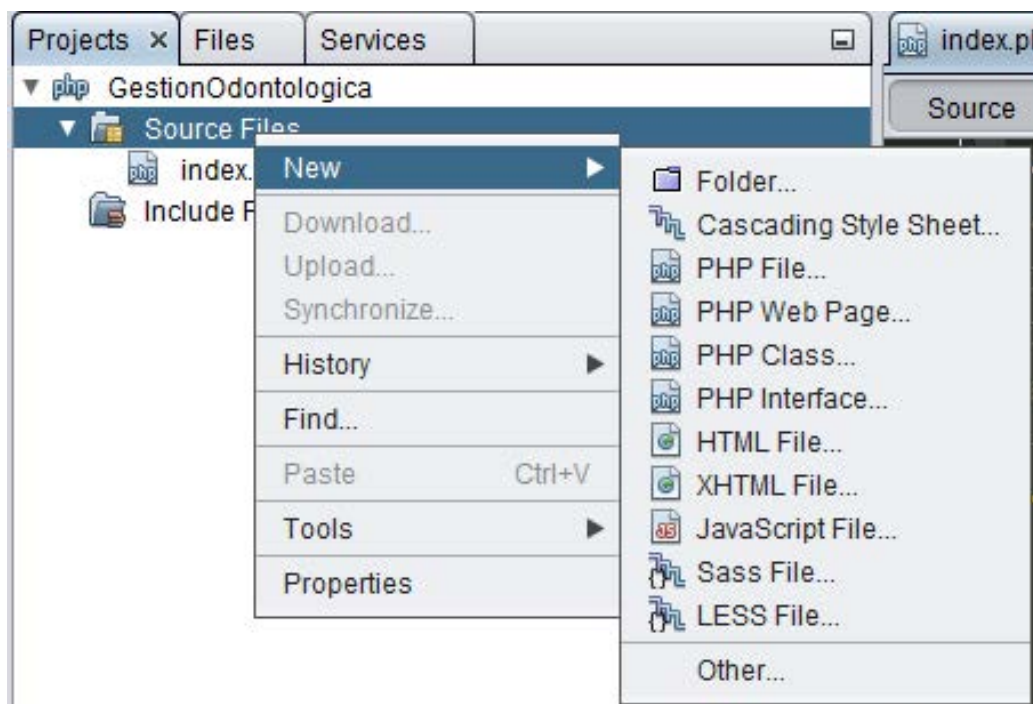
Projects × Files Services

index.pl

Source

php GestionOdontologica

Source Files

index.

Include F

New

Download...

Upload...

Synchronize...

History

Find...

Paste Ctrl+V

Tools

Properties

Folder...

Cascading Style Sheet...

PHP File...

PHP Web Page...

PHP Class...

PHP Interface...

HTML File...

XHTML File...

JavaScript File...

Sass File...

LESS File...

Other...